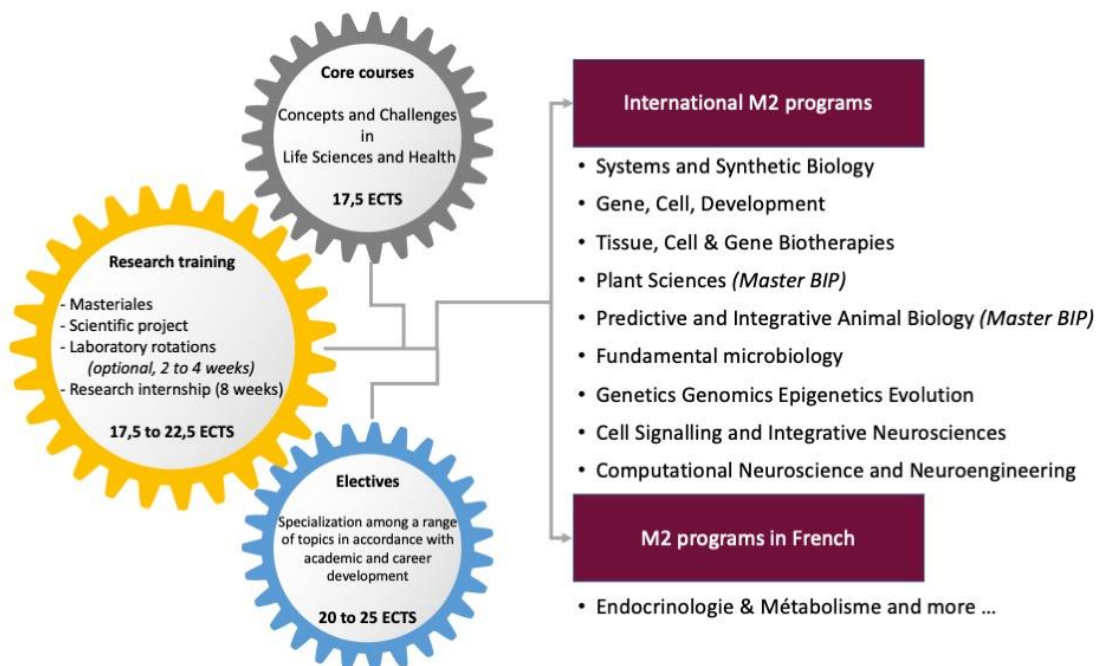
Core courses

Concepts and Challenges in Life Sciences and Health

17,5 ECTS

Research training

- Masteriales
- Scientific project
- Laboratory rotations (optional, 2 to 4 weeks)
- Research internship (8 weeks)

17,5 to 22,5 ECTS

Electives

Specialization among a range of topics in accordance with academic and career development

20 to 25 ECTS

International M2 programs

• Systems and Synthetic Biology
• Gene, Cell, Development
• Tissue, Cell & Gene Biotherapies
• Plant Sciences (Master BIP)
• Predictive and Integrative Animal Biology (Master BIP)
• Fundamental microbiology
• Genetics Genomics Epigenetics Evolution
• Cell Signalling and Integrative Neurosciences
• Computational Neuroscience and Neuroengineering

M2 programs in French

• Endocrinologie & Métabolisme and more ...